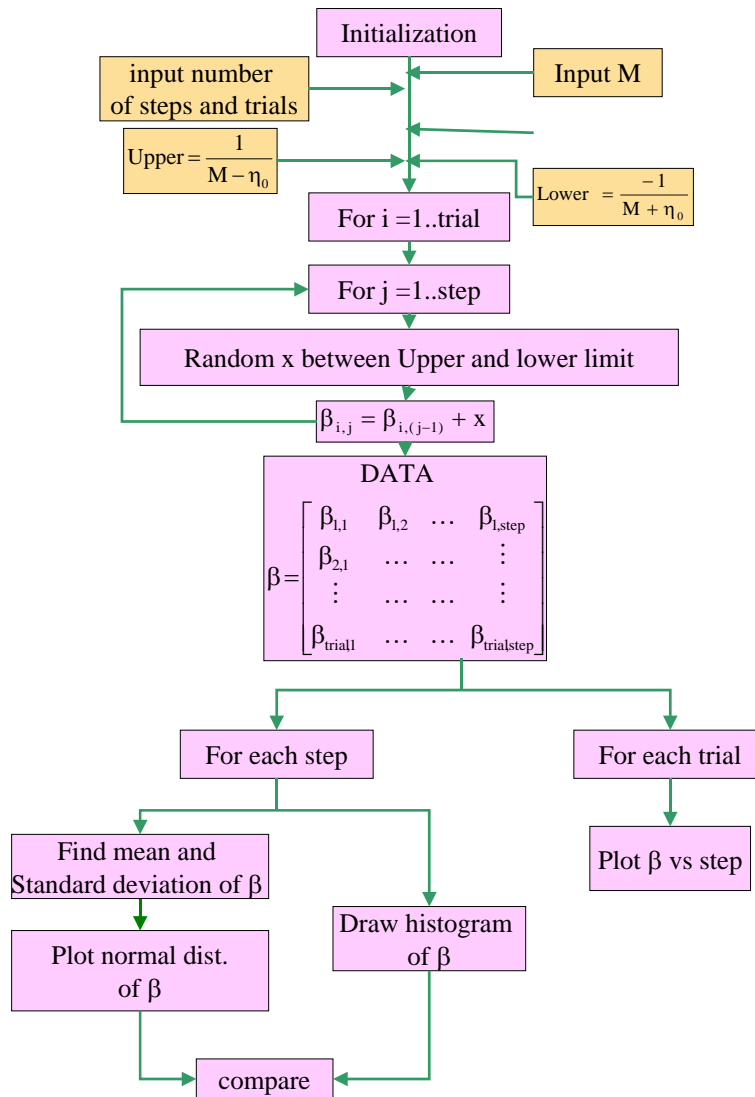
Initialization

input number of steps and trials

Input M

$\text{Upper} = \frac{1}{M - \eta_0}$

$\text{Lower} = \frac{-1}{M + \eta_0}$

For i =1..trial

For j =1..step

Random x between Upper and lower limit

$\beta_{i,j} = \beta_{i,(j-1)} + x$

DATA

$\beta = \begin{bmatrix} \beta_{1,1} & \beta_{1,2} & \dots & \beta_{1,step} \\ \beta_{2,1} & \dots & \dots & \vdots \\ \vdots & \dots & \dots & \vdots \\ \beta_{trial,1} & \dots & \dots & \beta_{trial,step} \end{bmatrix}$

For each step

For each trial

Find mean and Standard deviation of β

Plot β vs step

Draw histogram of β

Plot normal dist. of β

compare